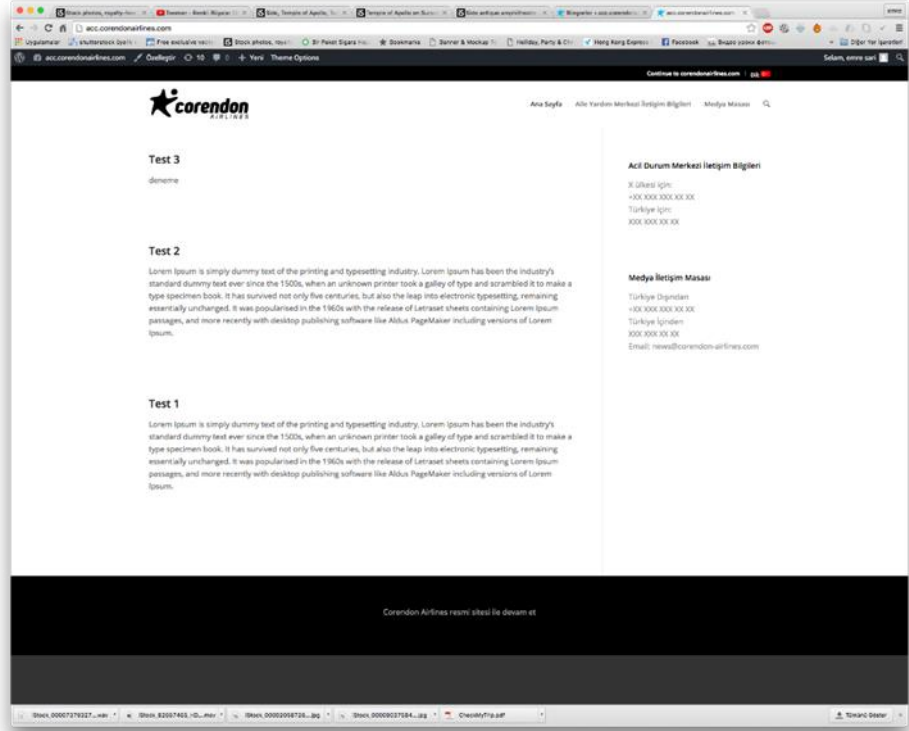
acc.corendonairlines.com

acc.corendonairlines.com Özelleştir 10 0 + Yeni Theme Options

Selam, emre sari

Continue to corendonairlines.com | DE

corendon AIRLINES

Ana Sayfa Aile Yardım Merkezi İletişim Bilgileri Medya Masası

Test 3

deneme

Test 2

Lorem Ipsum is simply dummy text of the printing and typesetting industry. Lorem Ipsum has been the industry's standard dummy text ever since the 1500s, when an unknown printer took a galley of type and scrambled it to make a type specimen book. It has survived not only five centuries, but also the leap into electronic typesetting, remaining essentially unchanged. It was popularised in the 1960s with the release of Letraset sheets containing Lorem Ipsum passages, and more recently with desktop publishing software like Aldus PageMaker including versions of Lorem Ipsum.

Test 1

Lorem Ipsum is simply dummy text of the printing and typesetting industry. Lorem Ipsum has been the industry's standard dummy text ever since the 1500s, when an unknown printer took a galley of type and scrambled it to make a type specimen book. It has survived not only five centuries, but also the leap into electronic typesetting, remaining essentially unchanged. It was popularised in the 1960s with the release of Letraset sheets containing Lorem Ipsum passages, and more recently with desktop publishing software like Aldus PageMaker including versions of Lorem Ipsum.

Acil Durum Merkezi İletişim Bilgileri

X ülkesi için:
+XX XXX XXX XX XX
Türkiye için:
XXX XXX XX XX

Medya İletişim Masası

Türkiye Dışından
+XX XXX XXX XX XX
Türkiye İçinden
XXX XXX XX XX
Email: news@corendon-airlines.com

Corendon Airlines resmi sitesi ile devam et

CheckMyTrip.pdf

Tümünü Göster